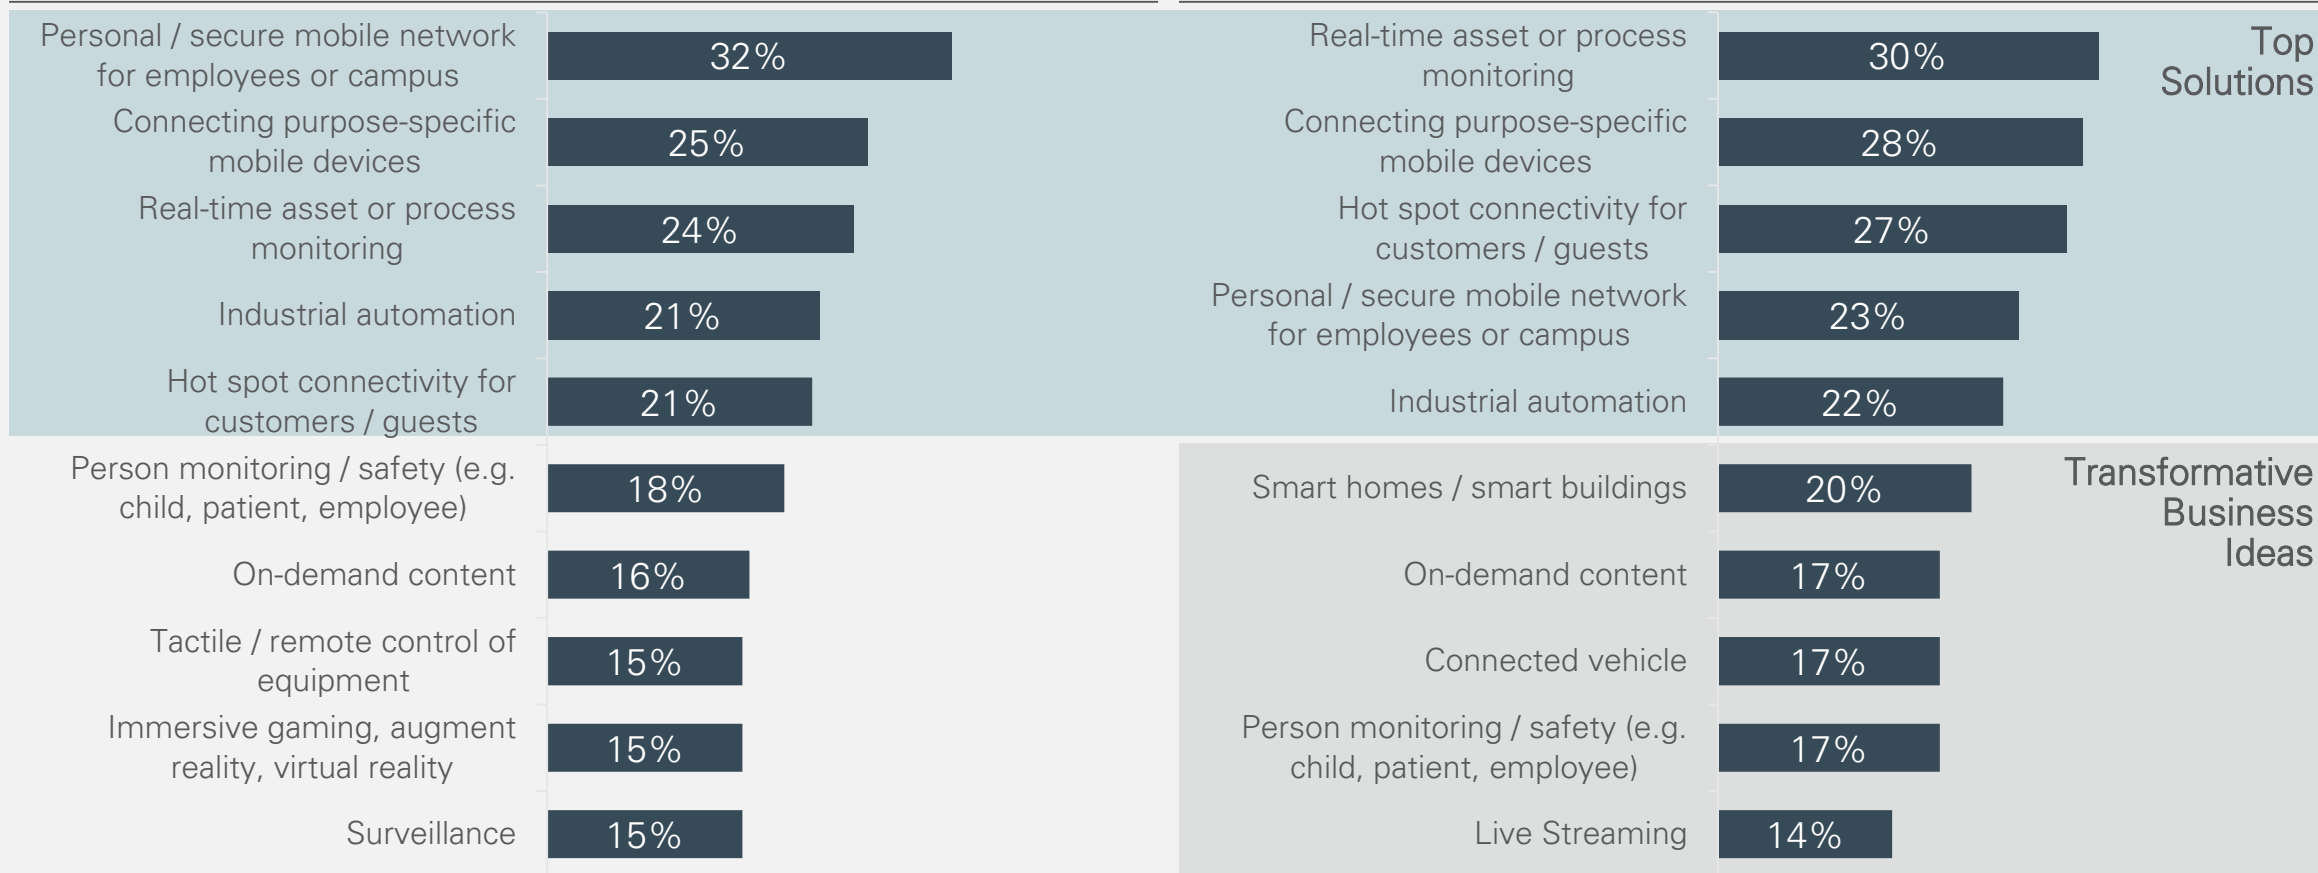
Personal / secure mobile network for employees or campus 32%

Connecting purpose-specific mobile devices 25%

Real-time asset or process monitoring 24%

Industrial automation 21%

Hot spot connectivity for customers / guests 21%

Person monitoring / safety (e.g. child, patient, employee) 18%

On-demand content 16%

Tactile / remote control of equipment 15%

Immersive gaming, augment reality, virtual reality 15%

Surveillance 15%

Top Solutions

Real-time asset or process monitoring 30%

Connecting purpose-specific mobile devices 28%

Hot spot connectivity for customers / guests 27%

Personal / secure mobile network for employees or campus 23%

Industrial automation 22%

Transformative Business Ideas

Smart homes / smart buildings 20%

On-demand content 17%

Connected vehicle 17%

Person monitoring / safety (e.g. child, patient, employee) 17%

Live Streaming 14%